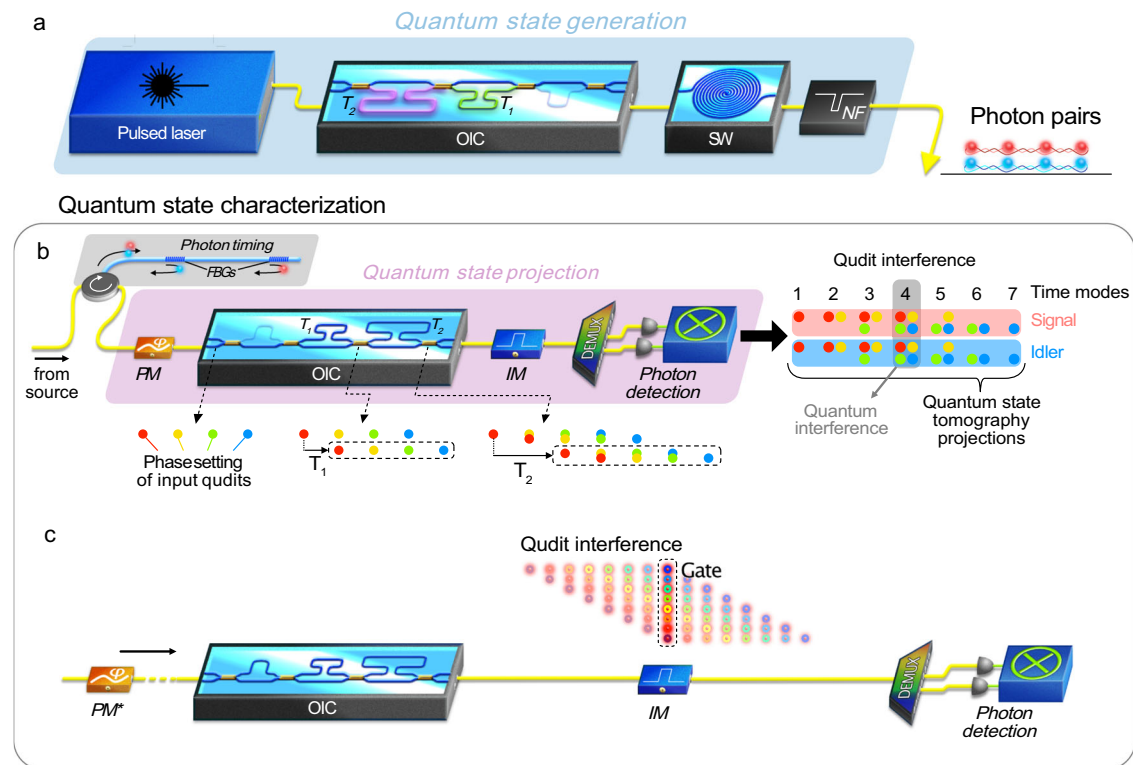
a

Quantum state generation

Pulsed laser

$T_2$ $T_1$

OIC

SW

NF

Photon pairs

Quantum state characterization

b

Photon timing

FBGs

Quantum state projection

from source

PM

$T_1$ $T_2$

OIC

IM

DEMUX

Photon detection

Qudit interference

1 2 3 4 5 6 7 Time modes

Signal

Idler

Quantum interference

Quantum state tomography projections

Phase setting of input qudits

$T_1$

$T_2$

c

Qudit interference

Gate

PM*

OIC

IM

DEMUX

Photon detection